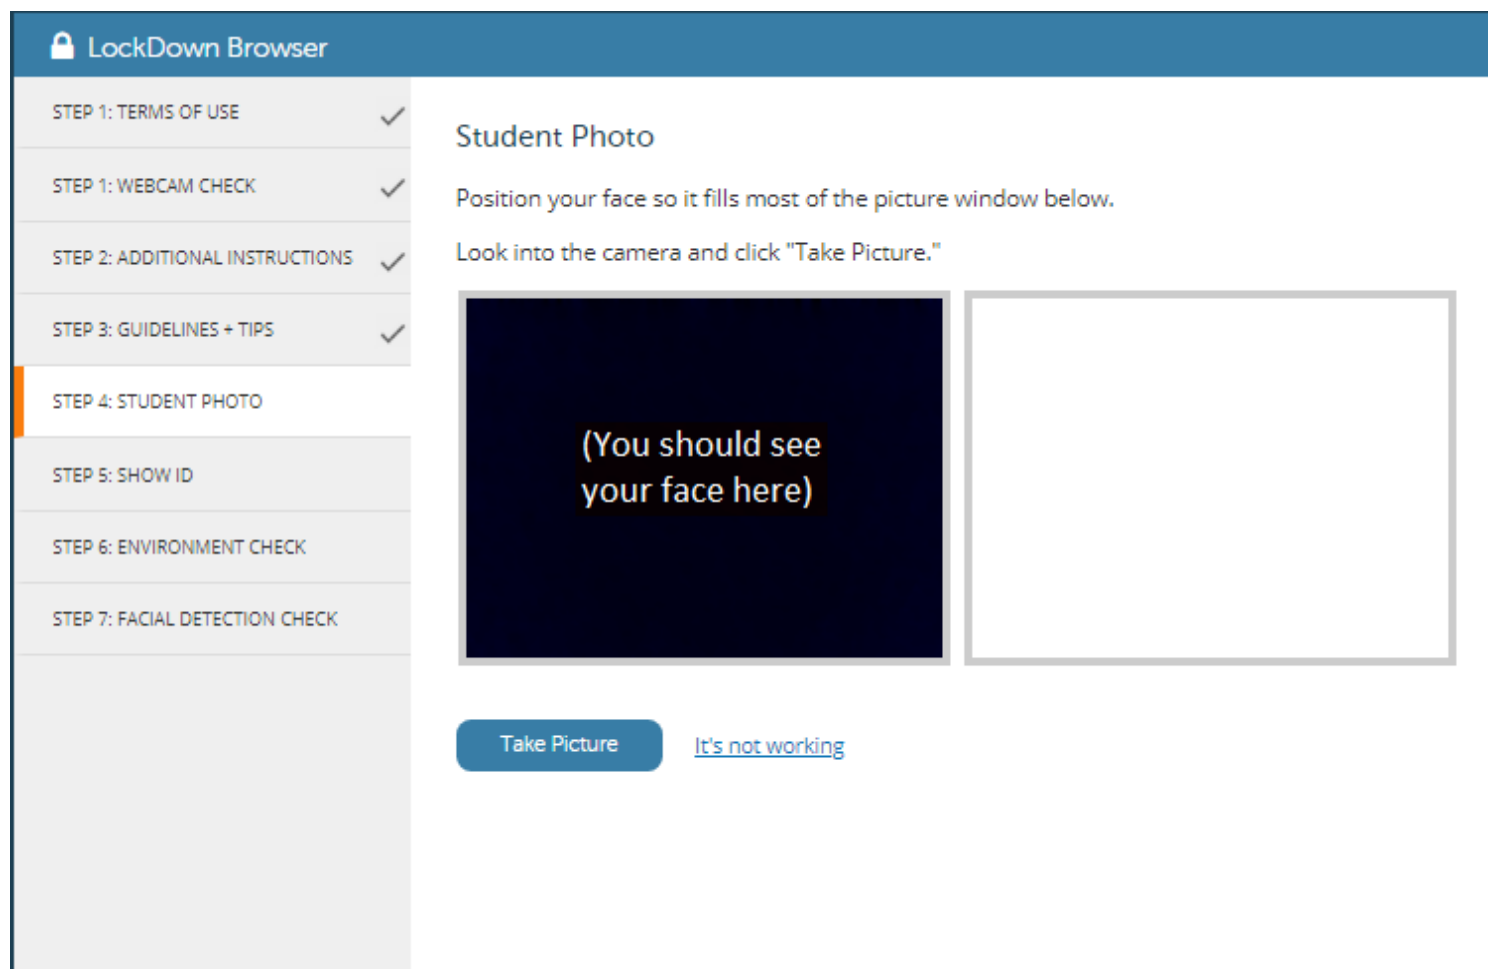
LockDown Browser

STEP 1: TERMS OF USE

STEP 1: WEBCAM CHECK

STEP 2: ADDITIONAL INSTRUCTIONS

STEP 3: GUIDELINES + TIPS

STEP 4: STUDENT PHOTO

STEP 5: SHOW ID

STEP 6: ENVIRONMENT CHECK

STEP 7: FACIAL DETECTION CHECK

Student Photo

Position your face so it fills most of the picture window below.

Look into the camera and click "Take Picture."

(You should see your face here)

Take Picture

It's not working